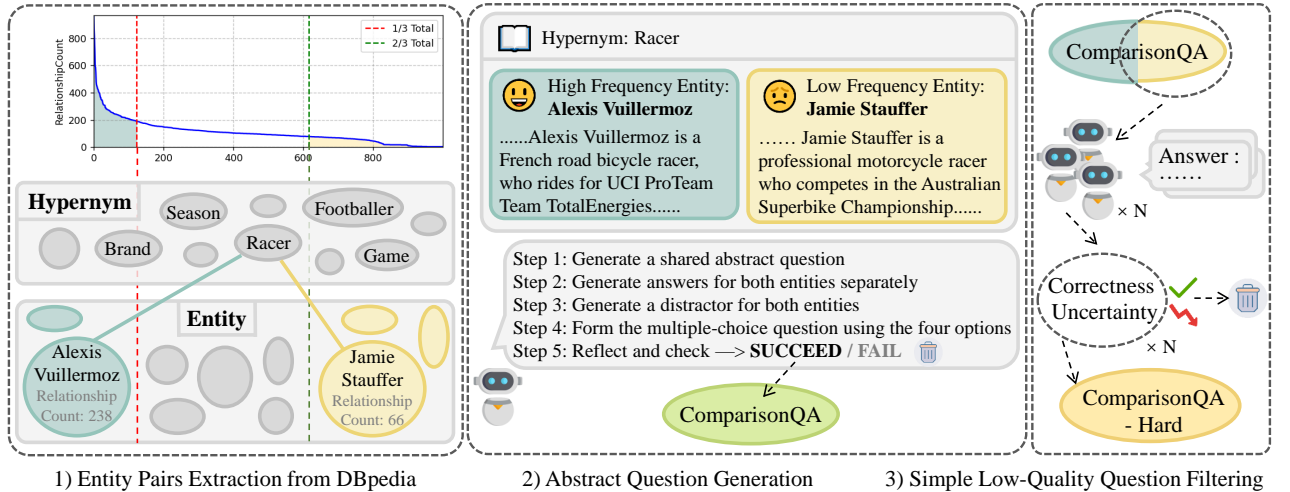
RelationshipCount

800
600
400
200
0

0 200 400 600 800

1/3 Total
2/3 Total

Hypernym

Season
Footballer
Brand
Racer
Game

Entity

Alexis Vuillermoz
Relationship Count: 238

Jamie Stauffer
Relationship Count: 66

1) Entity Pairs Extraction from DBpedia

Hypernym: Racer

High Frequency Entity: **Alexis Vuillermoz**
......Alexis Vuillermoz is a French road bicycle racer, who rides for UCI ProTeam Team TotalEnergies......

Low Frequency Entity: **Jamie Stauffer**
...... Jamie Stauffer is a professional motorcycle racer who competes in the Australian Superbike Championship......

Step 1: Generate a shared abstract question
Step 2: Generate answers for both entities separately
Step 3: Generate a distractor for both entities
Step 4: Form the multiple-choice question using the four options
Step 5: Reflect and check —> **SUCCEED** / FAIL

ComparisonQA

2) Abstract Question Generation

ComparisonQA

Answer : ……

× N

Correctness Uncertainty

× N

ComparisonQA - Hard

3) Simple Low-Quality Question Filtering